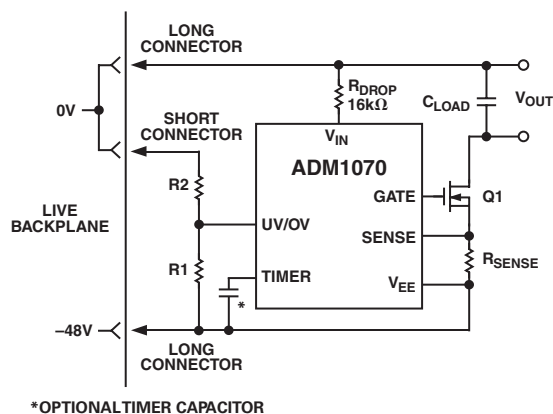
LONG CONNECTOR

0V

SHORT CONNECTOR

LIVE BACKPLANE

R2

R1

$R_{DROP}$ 16k$\Omega$

$C_{LOAD}$

$V_{OUT}$

$V_{IN}$

ADM1070

GATE

Q1

UV/OV

SENSE

TIMER

$R_{SENSE}$

$V_{EE}$

*

–48V

LONG CONNECTOR

*OPTIONALTIMER CAPACITOR